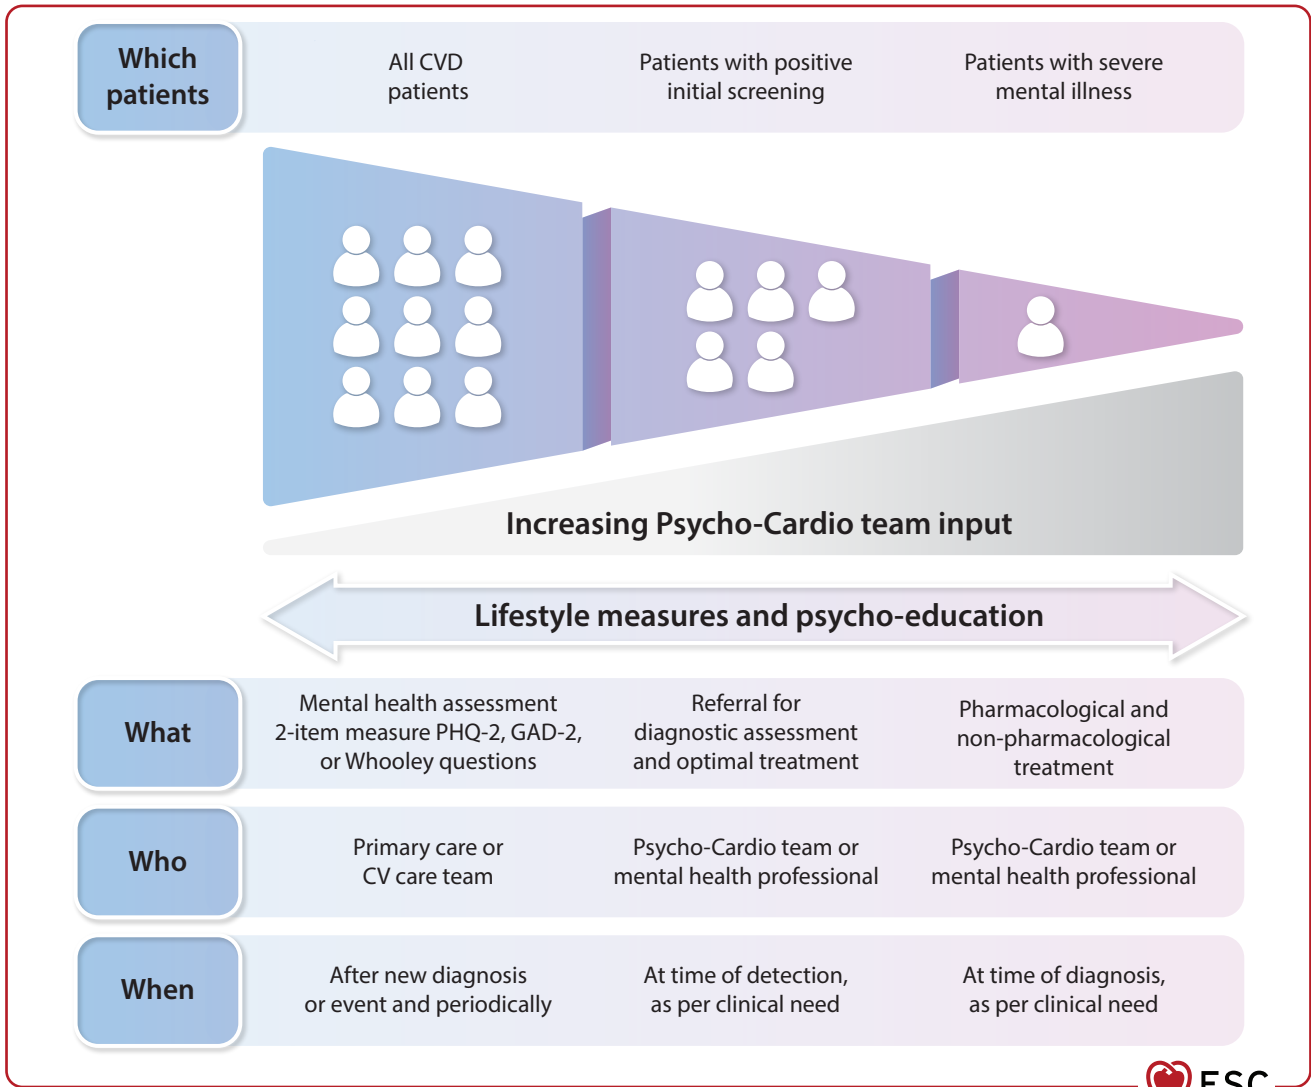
| Which patients | All CVD patients | Patients with positive initial screening | Patients with severe mental illness |
|---|---|---|---|

Increasing Psycho-Cardio team input

Lifestyle measures and psycho-education

| What | Mental health assessment 2-item measure PHQ-2, GAD-2, or Whooley questions | Referral for diagnostic assessment and optimal treatment | Pharmacological and non-pharmacological treatment |
|---|---|---|---|
| Who | Primary care or CV care team | Psycho-Cardio team or mental health professional | Psycho-Cardio team or mental health professional |
| When | After new diagnosis or event and periodically | At time of detection, as per clinical need | At time of diagnosis, as per clinical need |

ESC